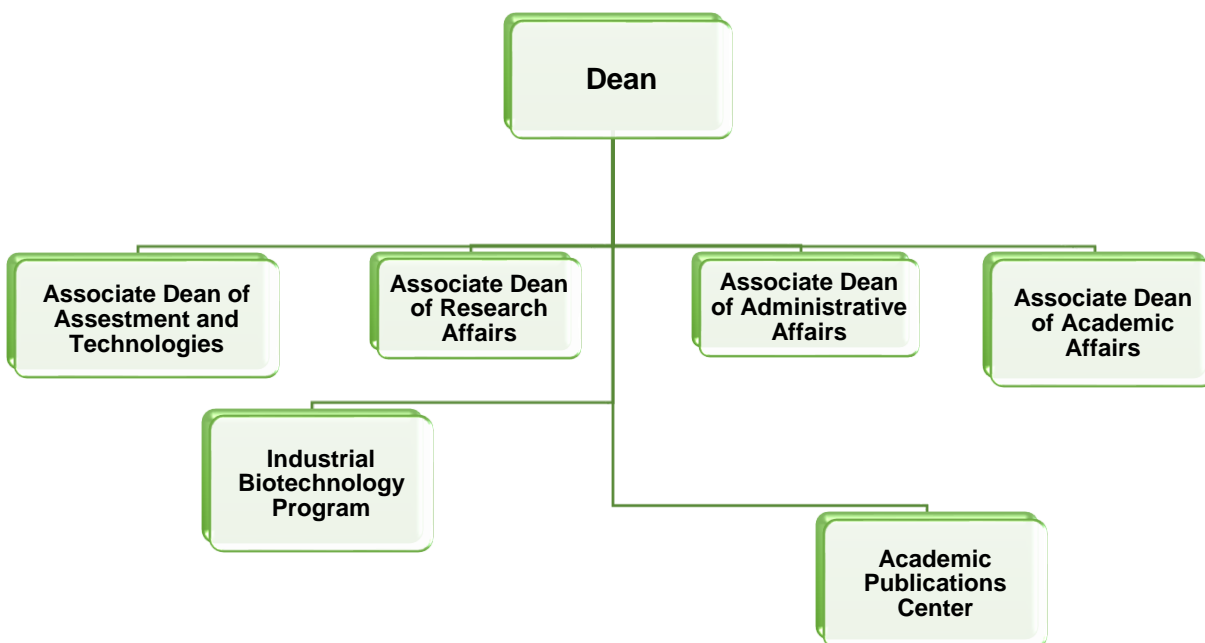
Dean

Associate Dean of Assestment and Technologies

Associate Dean of Research Affairs

Associate Dean of Administrative Affairs

Associate Dean of Academic Affairs

Industrial Biotechnology Program

Academic Publications Center